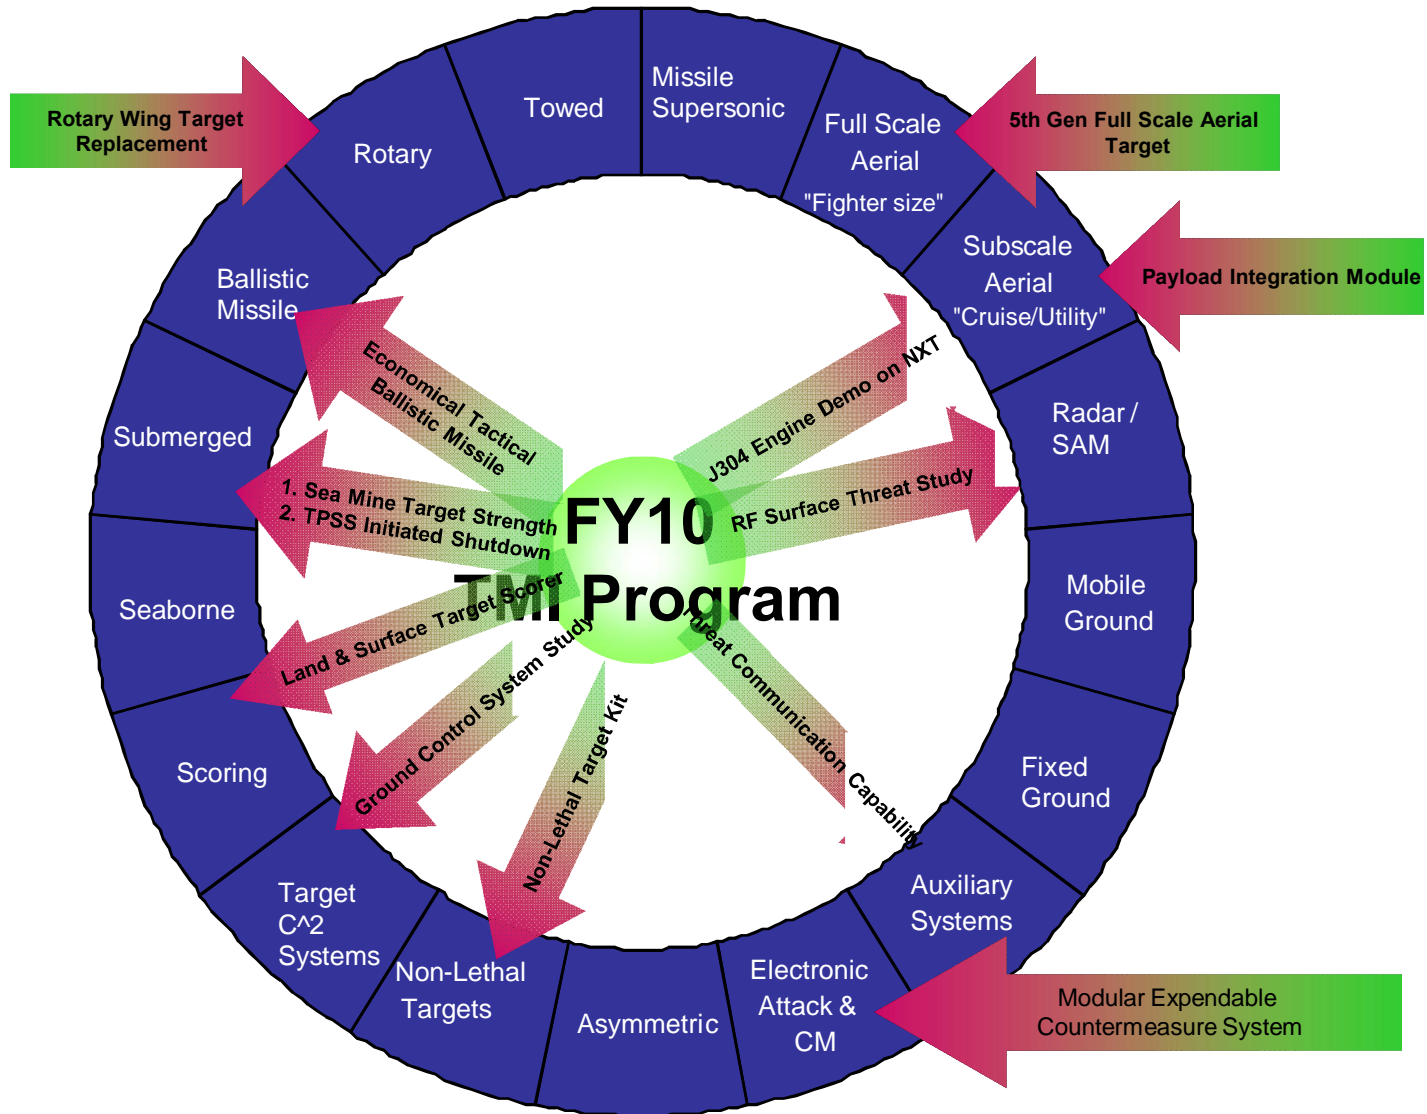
Rotary Wing Target Replacement

Rotary

Towed

Missile Supersonic

Full Scale Aerial "Fighter size"

5th Gen Full Scale Aerial Target

Subscale Aerial "Cruise/Utility"

Payload Integration Module

Ballistic Missile

Economical Tactical Ballistic Missile

J304 Engine Demo on NXT

Radar / SAM

Submerged

1. Sea Mine Target Strength
2. TPSS Initiated Shutdown

FY10 TMI Program

RF Surface Threat Study

Mobile Ground

Seaborne

Land & Surface Target Scorer

Ground Control System Study

Threat Communication Capability

Scoring

Non-Lethal Target Kit

Fixed Ground

Target C^2 Systems

Non-Lethal Targets

Asymmetric

Electronic Attack & CM

Auxiliary Systems

Modular Expendable Countermeasure System